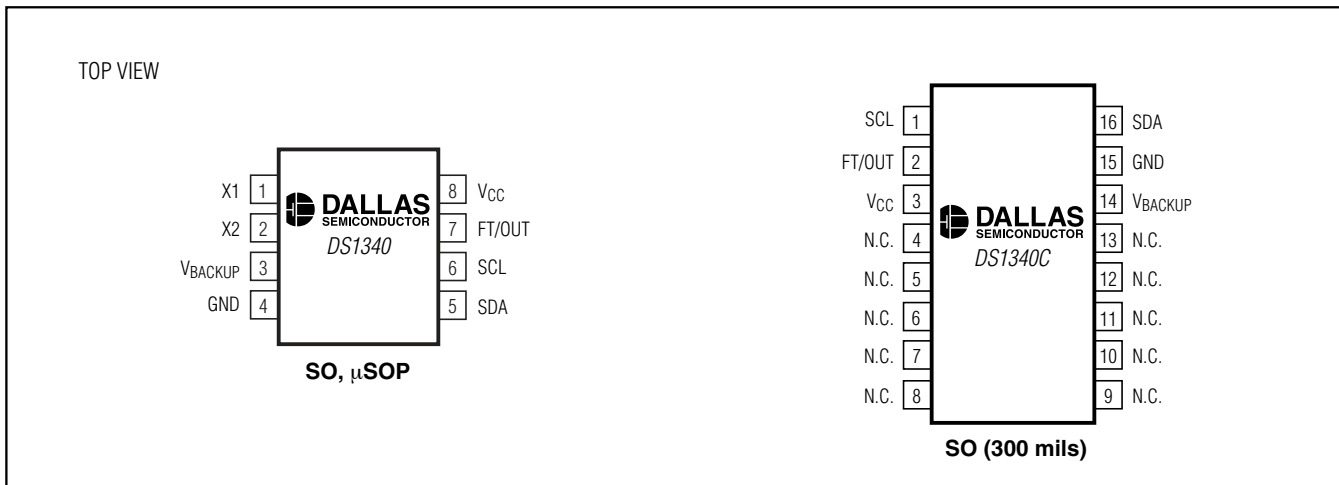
TOP VIEW

X1 1
X2 2
$V_{BACKUP}$ 3
GND 4

DALLAS SEMICONDUCTOR
DS1340

8 $V_{CC}$
7 FT/OUT
6 SCL
5 SDA

SO, μSOP

SCL 1
FT/OUT 2
$V_{CC}$ 3
N.C. 4
N.C. 5
N.C. 6
N.C. 7
N.C. 8

DALLAS SEMICONDUCTOR
DS1340C

16 SDA
15 GND
14 $V_{BACKUP}$
13 N.C.
12 N.C.
11 N.C.
10 N.C.
9 N.C.

SO (300 mils)